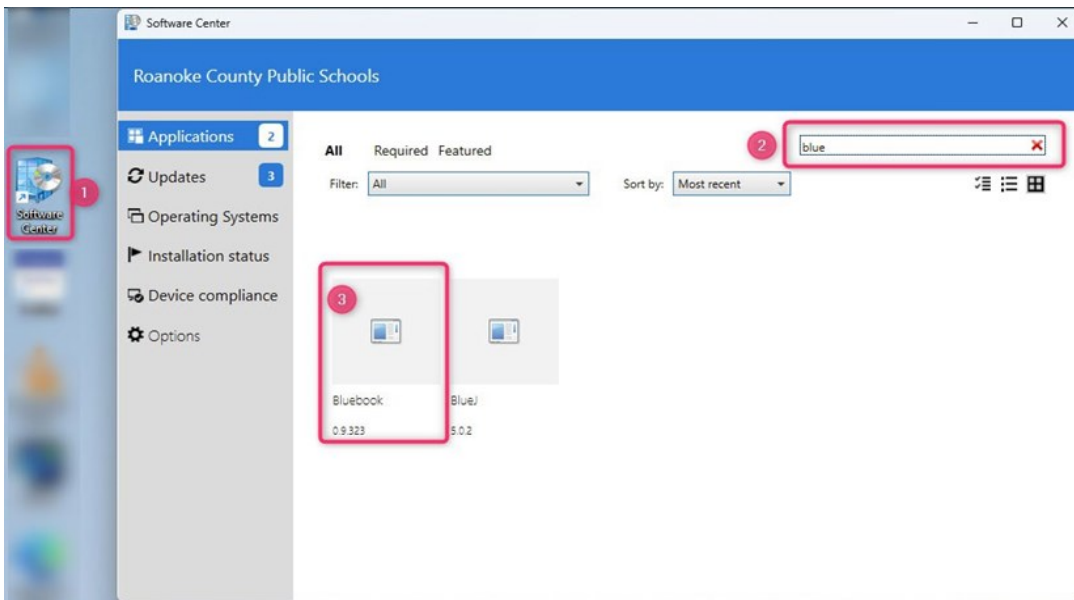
Software Center

1

Software Center

Roanoke County Public Schools

Applications 2
Updates 3
Operating Systems
Installation status
Device compliance
Options

All Required Featured

2

blue

Filter: All

Sort by: Most recent

3

Bluebook
0.9.323

BlueJ
5.0.2